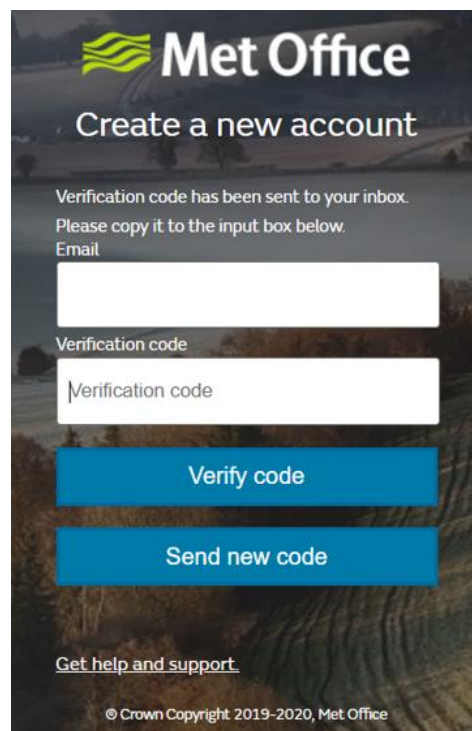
Met Office

Create a new account

Verification code has been sent to your inbox.

Please copy it to the input box below.

Email

Verification code

Verification code

Verify code

Send new code

Get help and support.

© Crown Copyright 2019-2020, Met Office